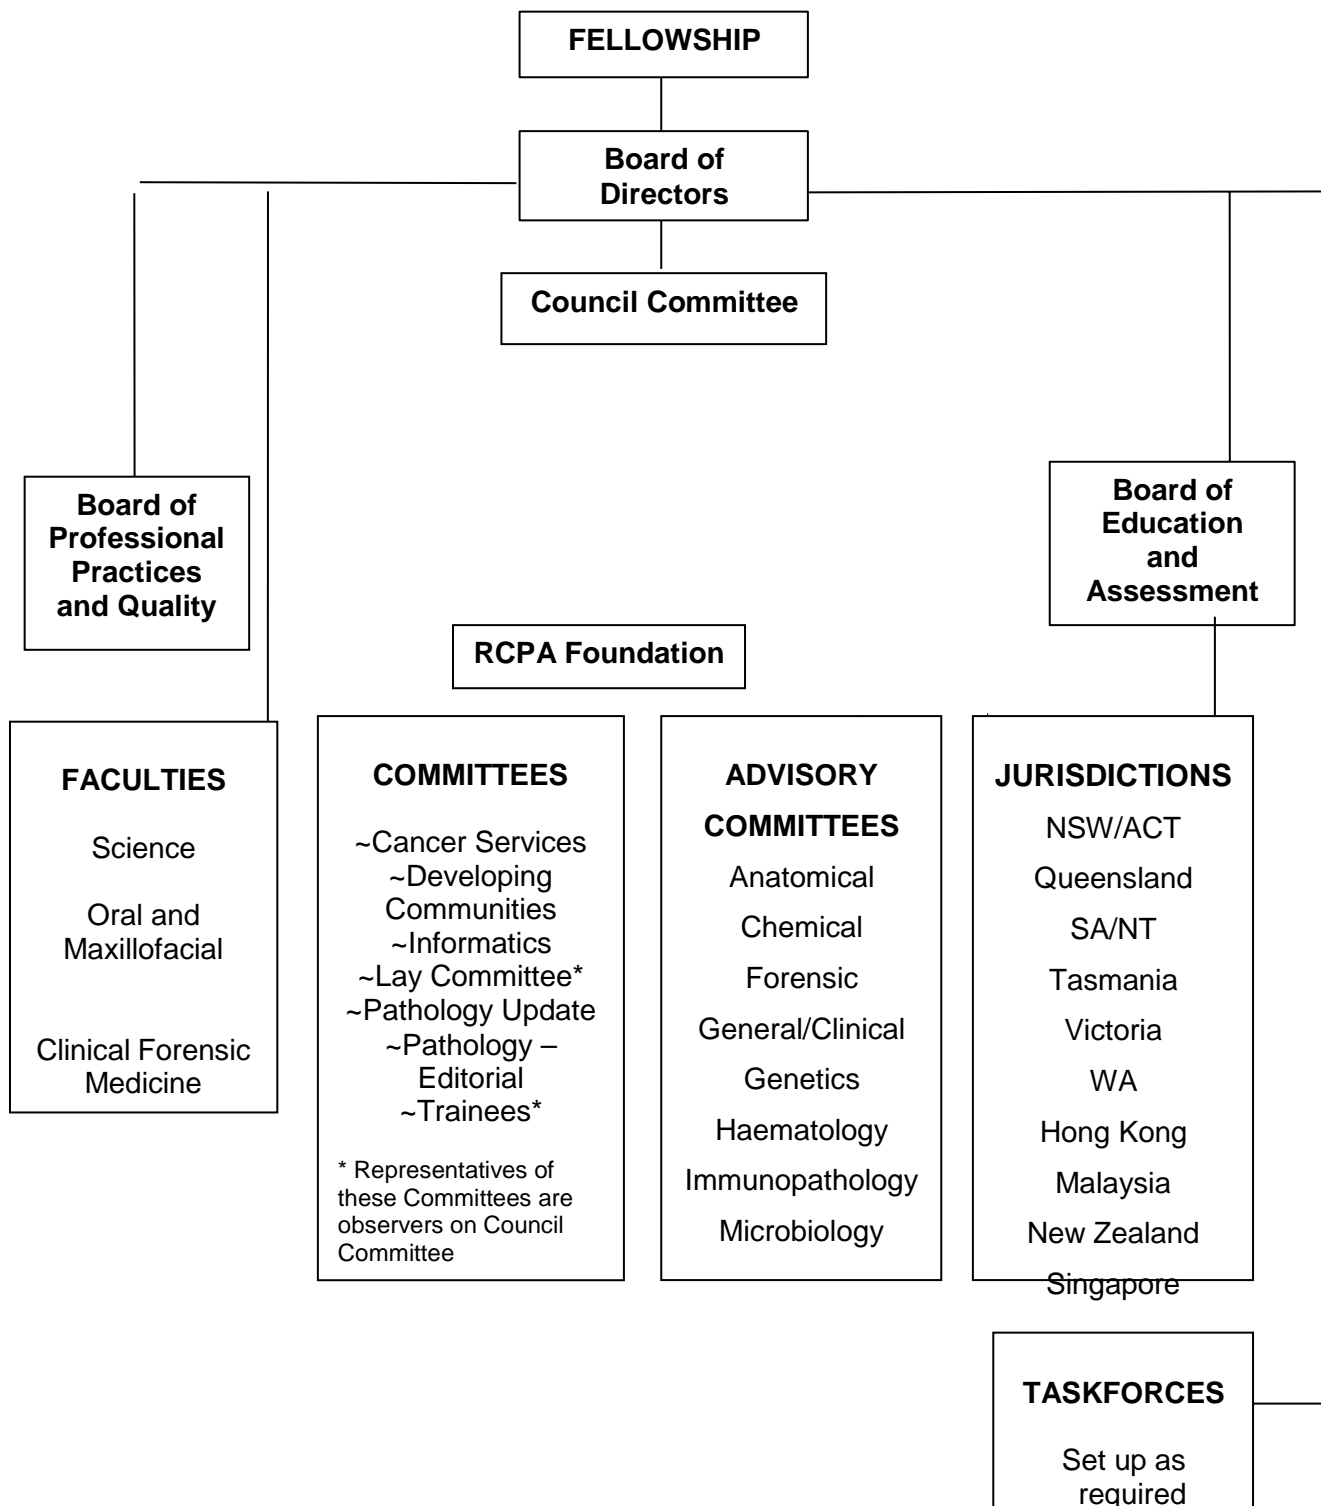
FELLOWSHIP

Board of Directors

Council Committee

Board of Professional Practices and Quality

Board of Education and Assessment

RCPA Foundation

FACULTIES

Science

Oral and Maxillofacial

Clinical Forensic Medicine

COMMITTEES

~Cancer Services
~Developing Communities
~Informatics
~Lay Committee*
~Pathology Update
~Pathology – Editorial
~Trainees*

* Representatives of these Committees are observers on Council Committee

ADVISORY COMMITTEES

Anatomical

Chemical

Forensic

General/Clinical

Genetics

Haematology

Immunopathology

Microbiology

JURISDICTIONS

NSW/ACT

Queensland

SA/NT

Tasmania

Victoria

WA

Hong Kong

Malaysia

New Zealand

Singapore

TASKFORCES

Set up as required